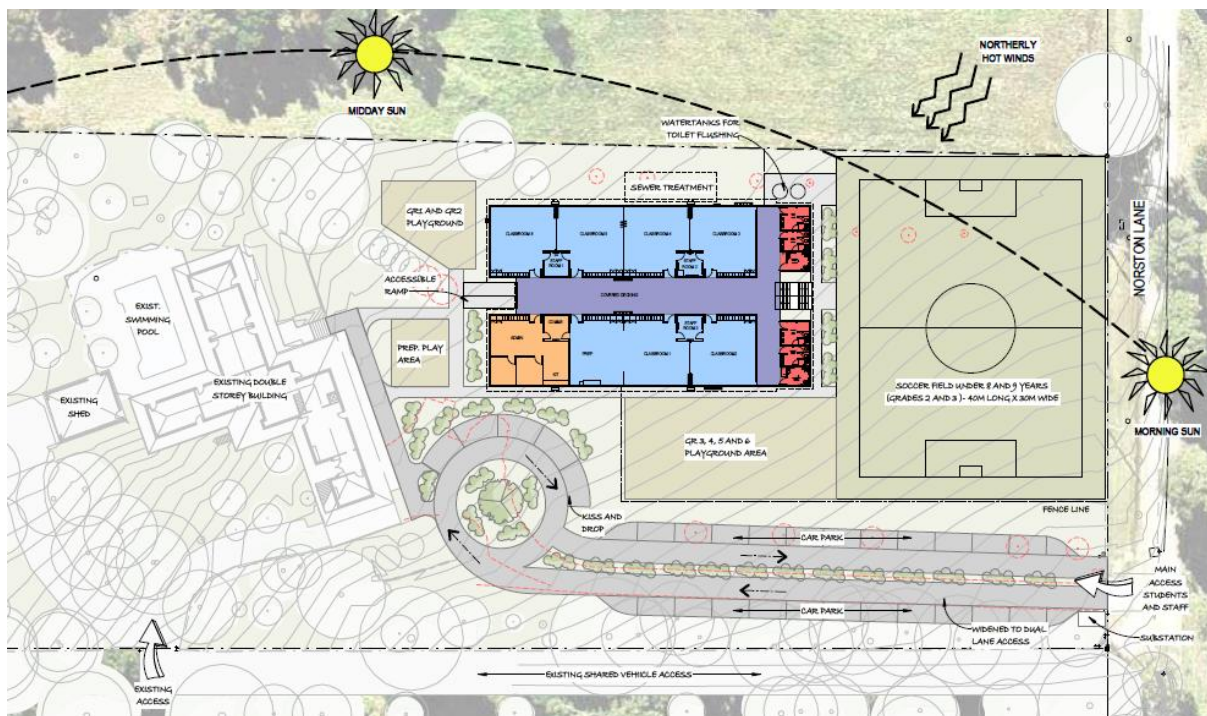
MIDDAY SUN

NORTHERLY HOT WINDS

WATERTANKS FOR TOILET FLUSHING

SEWER TREATMENT

GR1 AND GR2 PLAYGROUND

CLASSROOM 6

CLASSROOM 5

CLASSROOM 4

CLASSROOM 3

ACCESSIBLE RAMP

COVERED DECKING

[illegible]

PREP

CLASSROOM 1

CLASSROOM 2

NORSTON LANE

EXIST. SWIMMING POOL

PREP. PLAY AREA

EXISTING SHED

EXISTING DOUBLE STOREY BUILDING

SOCCER FIELD UNDER 8 AND 9 YEARS (GRADES 2 AND 3) - 40M LONG X 30M WIDE

MORNING SUN

GR.3, 4, 5 AND 6 PLAYGROUND AREA

FENCE LINE

KISS AND DROP

CAR PARK

CAR PARK

MAIN ACCESS STUDENTS AND STAFF

WIDENED TO DUAL LANE ACCESS

SUBSTATION

EXISTING ACCESS

EXISTING SHARED VEHICLE ACCESS